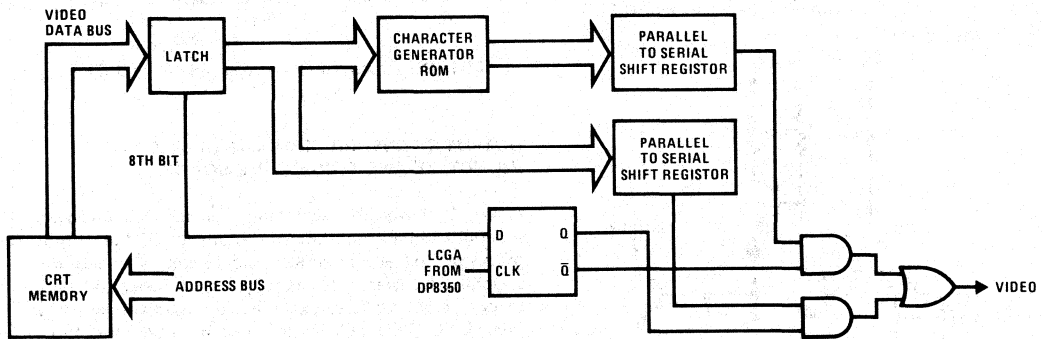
VIDEO DATA BUS

LATCH

CHARACTER GENERATOR ROM

PARALLEL TO SERIAL SHIFT REGISTOR

PARALLEL TO SERIAL SHIFT REGISTOR

8TH BIT

D

Q

LCGA FROM DP8350

CLK

$\overline{Q}$

CRT MEMORY

ADDRESS BUS

VIDEO